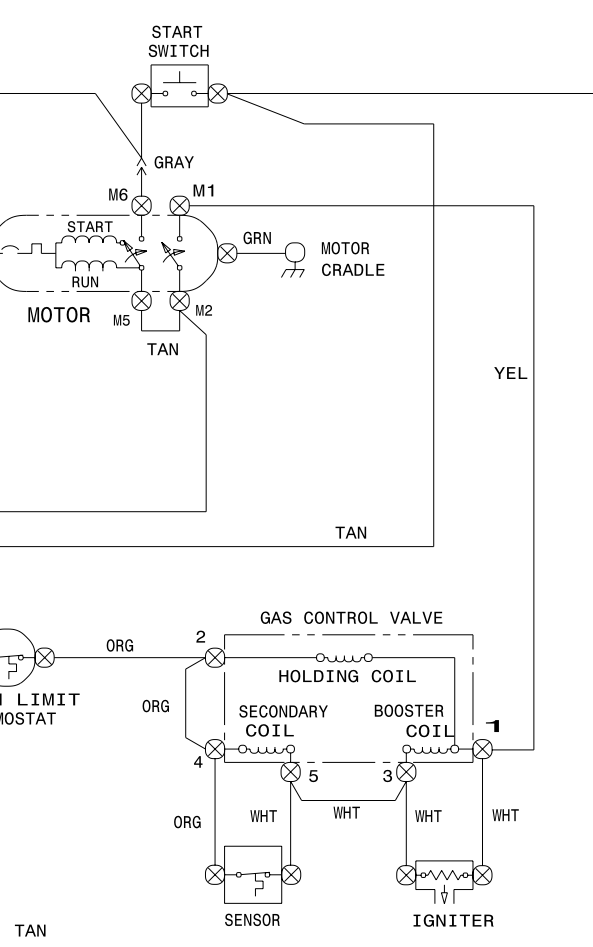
START SWITCH

GRAY

M6

M1

START

GRN

MOTOR CRADLE

RUN

MOTOR

M5

M2

TAN

YEL

TAN

GAS CONTROL VALVE

ORG

2

HOLDING COIL

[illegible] LIMIT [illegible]MOSTAT

ORG

SECONDARY COIL

BOOSTER COIL

1

4

5

3

ORG

WHT

WHT

WHT

WHT

SENSOR

IGNITER

TAN